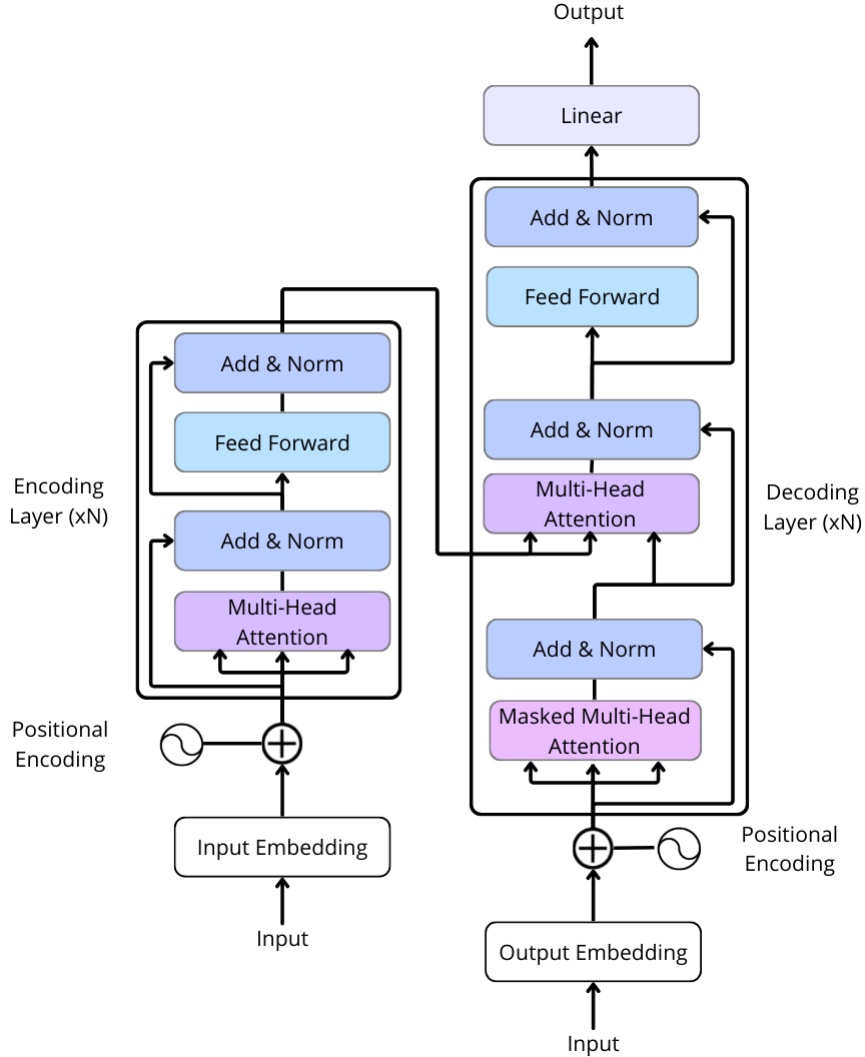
Output

Linear

Add & Norm

Feed Forward

Add & Norm

Multi-Head Attention

Decoding Layer (xN)

Add & Norm

Masked Multi-Head Attention

Positional Encoding

Output Embedding

Input

Encoding Layer (xN)

Add & Norm

Feed Forward

Add & Norm

Multi-Head Attention

Positional Encoding

Input Embedding

Input